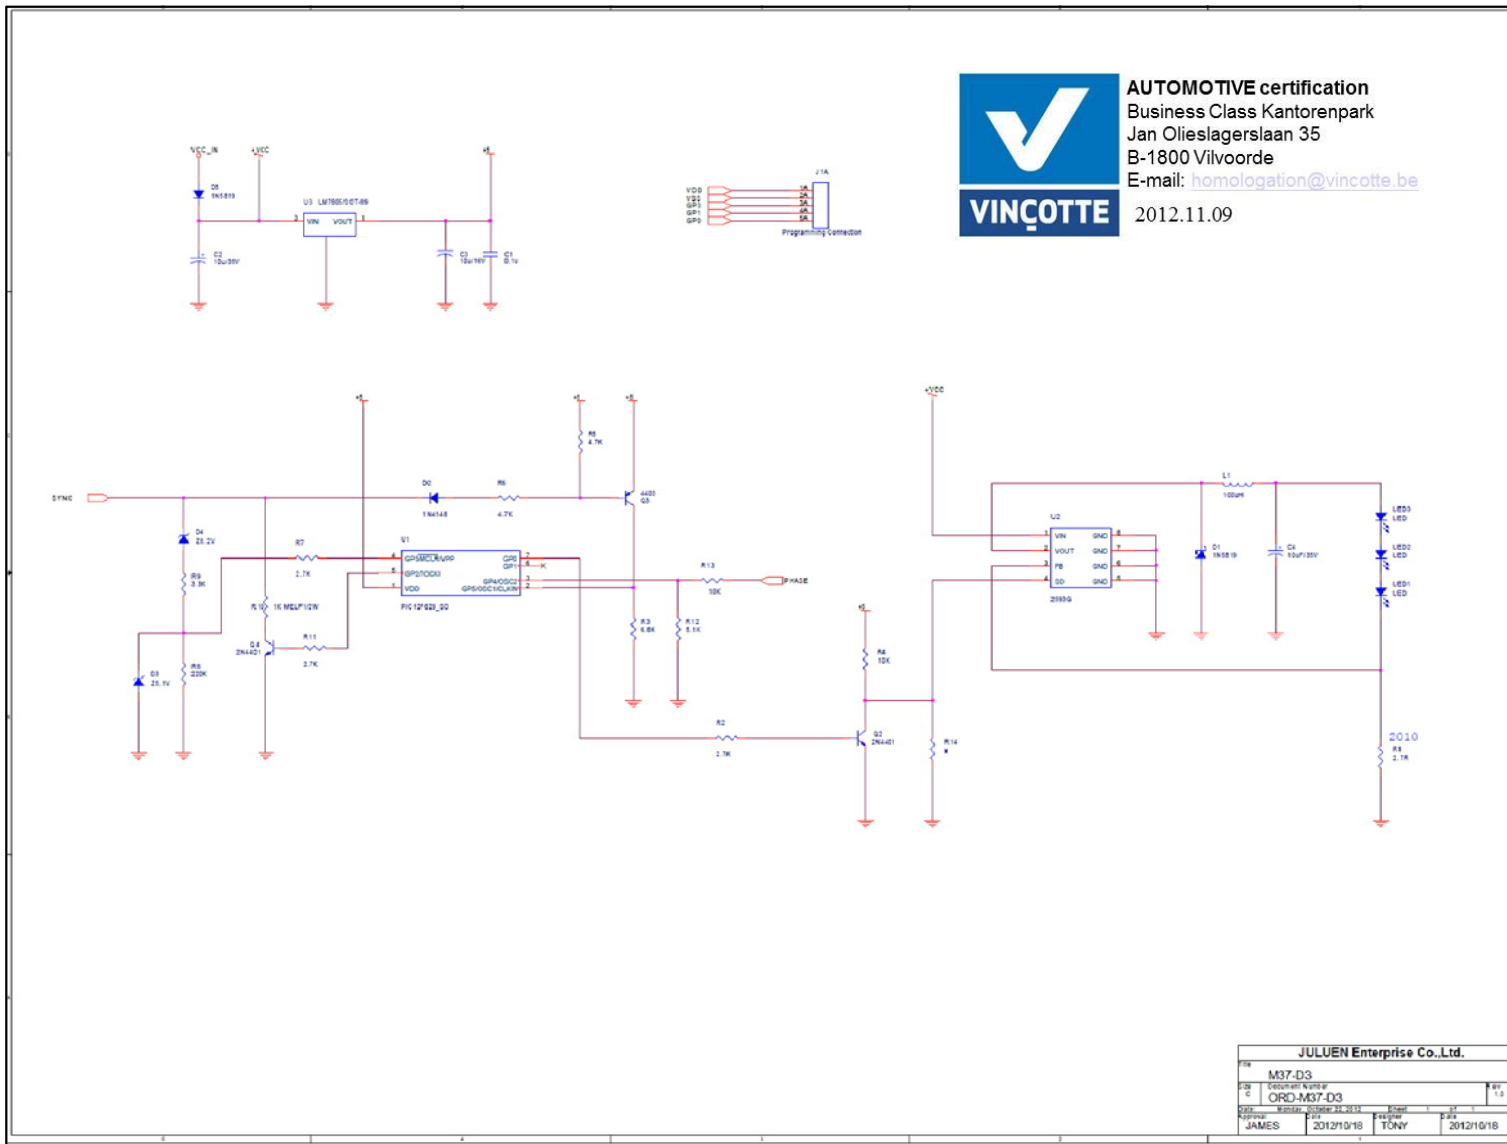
VINÇOTTE

AUTOMOTIVE certification
Business Class Kantorenpark
Jan Olieslagerslaan 35
B-1800 Vilvoorde
E-mail: homologation@vincotte.be

2012.11.09

VCC_IN
+VCC
+5
D5
1N5819
U3 LM7805/SOT-89
3 VIN VOUT 1
C2
10u/35V
C3
10u/16V
C1
0.1u

VDD
VSS
GP0
GP1
GP3
J1A
1A
2A
3A
4A
5A
Programming Connection

+5
+5
+5
+VCC
R5
4.7K
SYNC
D0
1N4148
R6
4.7K
4403
Q3
D4
25.2V
R7
2.7K
U1
4 GP3/MCLR/VPP
5 GP2/TOCKI
1 VDD
GP0 7
GP1 6
GP4/OSC2 3
GP5/OSC1/CLKIN 2
PIC12F629_SO
K
R13
10K
PHASE
R9
3.3K
R10 1K MELF1/2W
Q4
2N4401
R11
2.7K
R3
6.8K
R12
5.1K
D3
25.1V
R8
220K
R2
2.7K
+5
R4
10K
Q2
2N4401
R14
R

L1
100uH
U2
1 VIN GND 8
2 VOUT GND 7
3 FB GND 6
4 SD GND 5
2593G
D1
1N5819
C4
10uF/35V
LED3
LED
LED2
LED
LED1
LED
2010
R1
2.7K

JULUEN Enterprise Co.,Ltd.
File
M37-D3
Size
C
Document Number
ORD-M37-D3
Rev
1.0
Date: Monday, October 22, 2012 Sheet 1 of 1
Approval
JAMES
Date
2012/10/18
Designer
TONY
Date
2012/10/18